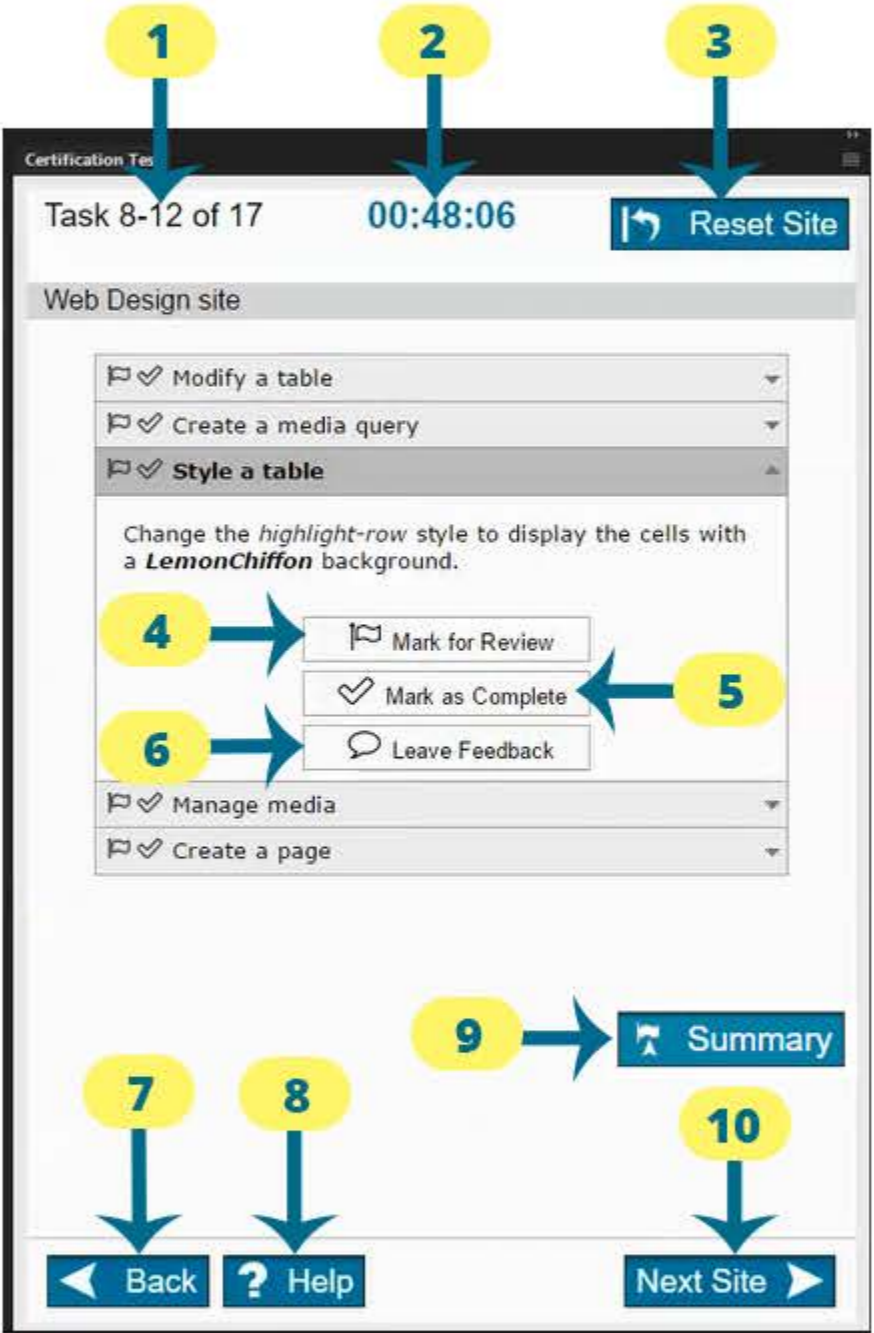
1

2

3

Certification Tes

Task 8-12 of 17

00:48:06

Reset Site

Web Design site

Modify a table

Create a media query

Style a table

Change the *highlight-row* style to display the cells with a ***LemonChiffon*** background.

4

Mark for Review

Mark as Complete

5

6

Leave Feedback

Manage media

Create a page

9

Summary

7

8

10

Back

Help

Next Site